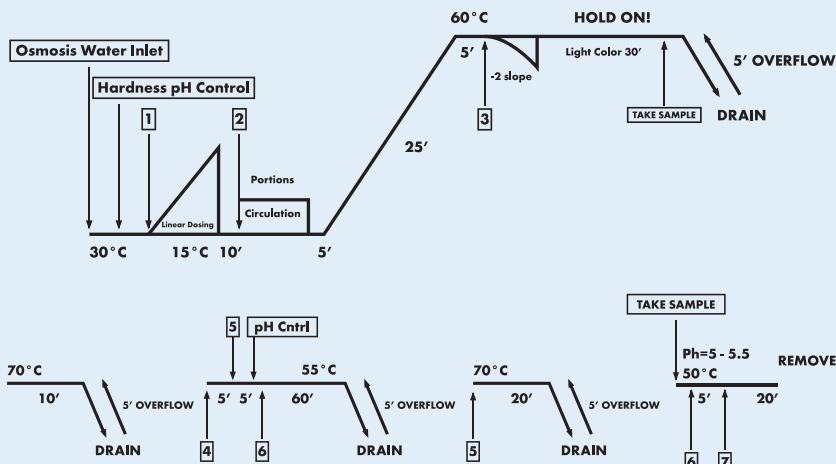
60°C
HOLD ON!
Osmosis Water Inlet
5'
-2 slope
Light Color 30'
5' OVERFLOW
Hardness pH Control
DRAIN
TAKE SAMPLE
1
2
3
25'
Portions
Circulation
Linear Dosing
30°C
15°C
10'
5'

TAKE SAMPLE
5
pH Cntrl
Ph=5 - 5.5
REMOVE
70°C
55°C
70°C
50°C
10'
5' OVERFLOW
5'
5'
60'
5' OVERFLOW
20'
5' OVERFLOW
5'
20'
DRAIN
4
6
DRAIN
5
DRAIN
6
7